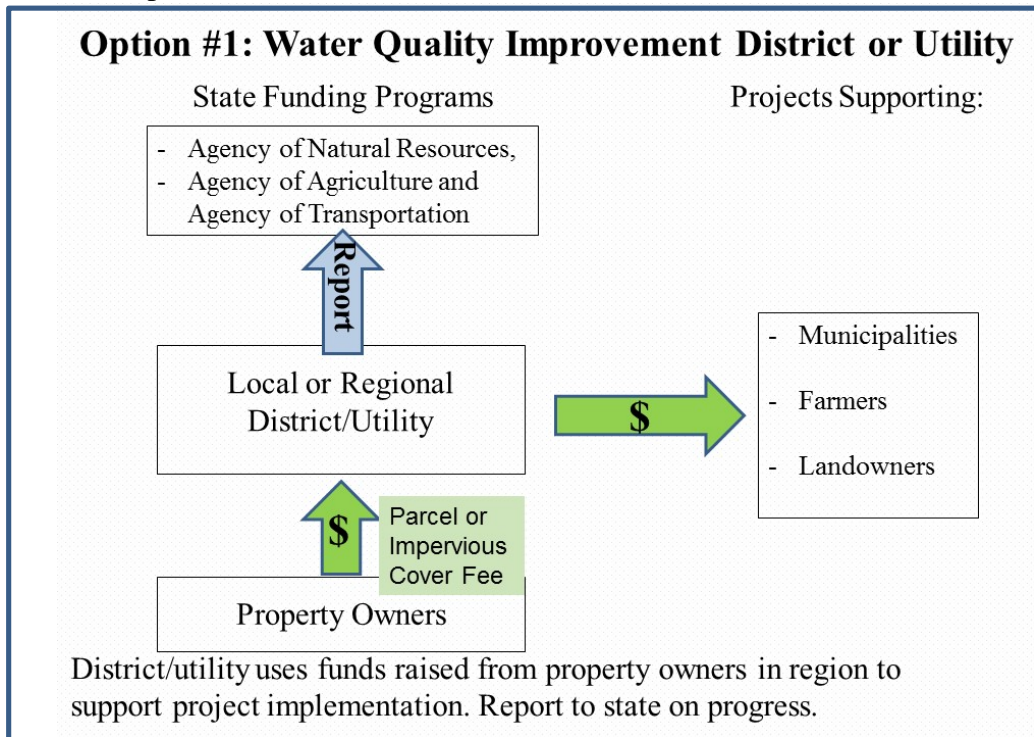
Option #1: Water Quality Improvement District or Utility

State Funding Programs

Projects Supporting:

- Agency of Natural Resources,
- Agency of Agriculture and Agency of Transportation

Report

Local or Regional District/Utility

$

- Municipalities
- Farmers
- Landowners

$

Parcel or Impervious Cover Fee

Property Owners

District/utility uses funds raised from property owners in region to support project implementation. Report to state on progress.